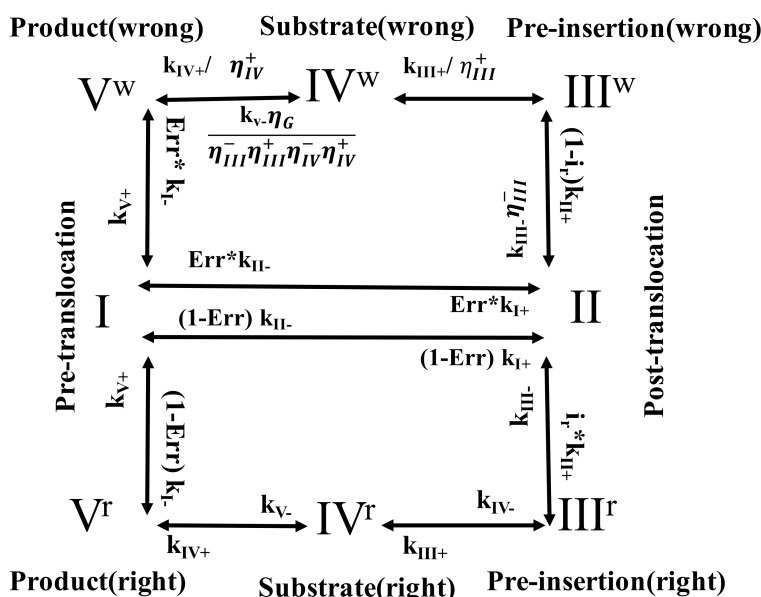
Product(wrong)

Substrate(wrong)

Pre-insertion(wrong)

$V^w$

$k_{IV+}/\ \eta_{IV}^{+}$

$IV^w$

$k_{III+}/\ \eta_{III}^{+}$

$III^w$

$\frac{k_{V-}\eta_G}{\eta_{III}^{-}\eta_{III}^{+}\eta_{IV}^{-}\eta_{IV}^{+}}$

Err* $k_{I-}$

$k_{V+}$

$(1-i_r)k_{II+}$

$k_{III-}\eta_{III}^{-}$

Pre-translocation

Err*$k_{II-}$

I

Err*$k_{I+}$

II

(1-Err) $k_{II-}$

(1-Err) $k_{I+}$

Post-translocation

$k_{V+}$

(1-Err) $k_{I-}$

$k_{III-}$

$i_r$*$k_{II+}$

$V^r$

$k_{V-}$

$IV^r$

$k_{IV-}$

$III^r$

$k_{IV+}$

$k_{III+}$

Product(right)

Substrate(right)

Pre-insertion(right)